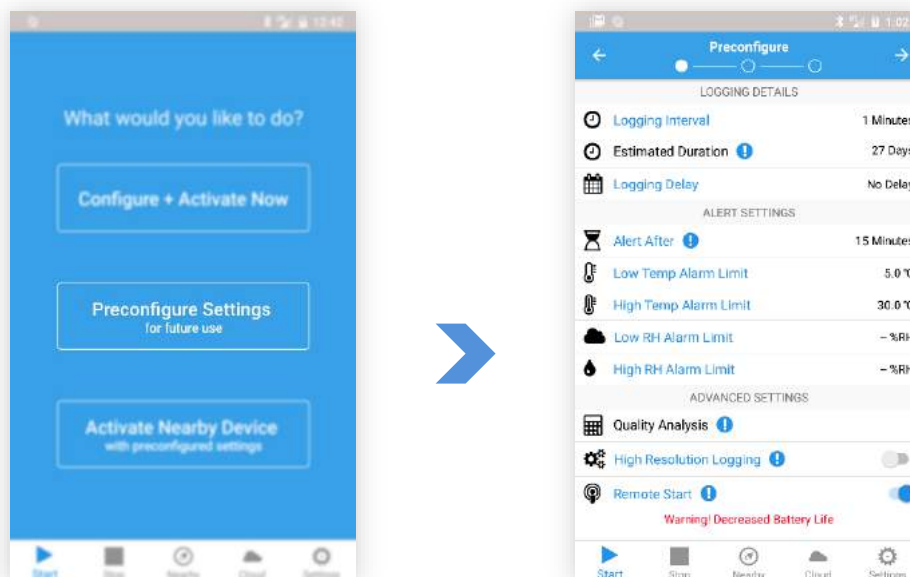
12:42

What would you like to do?

Configure + Activate Now

Preconfigure Settings
for future use

Activate Nearby Device
with preconfigured settings

Start Stop Nearby Cloud Settings

1:02

Preconfigure

LOGGING DETAILS

Logging Interval 1 Minutes

Estimated Duration 27 Days

Logging Delay No Delay

ALERT SETTINGS

Alert After 15 Minutes

Low Temp Alarm Limit 5.0 °C

High Temp Alarm Limit 30.0 °C

Low RH Alarm Limit -- %RH

High RH Alarm Limit -- %RH

ADVANCED SETTINGS

Quality Analysis

High Resolution Logging

Remote Start

Warning! Decreased Battery Life

Start Stop Nearby Cloud Settings